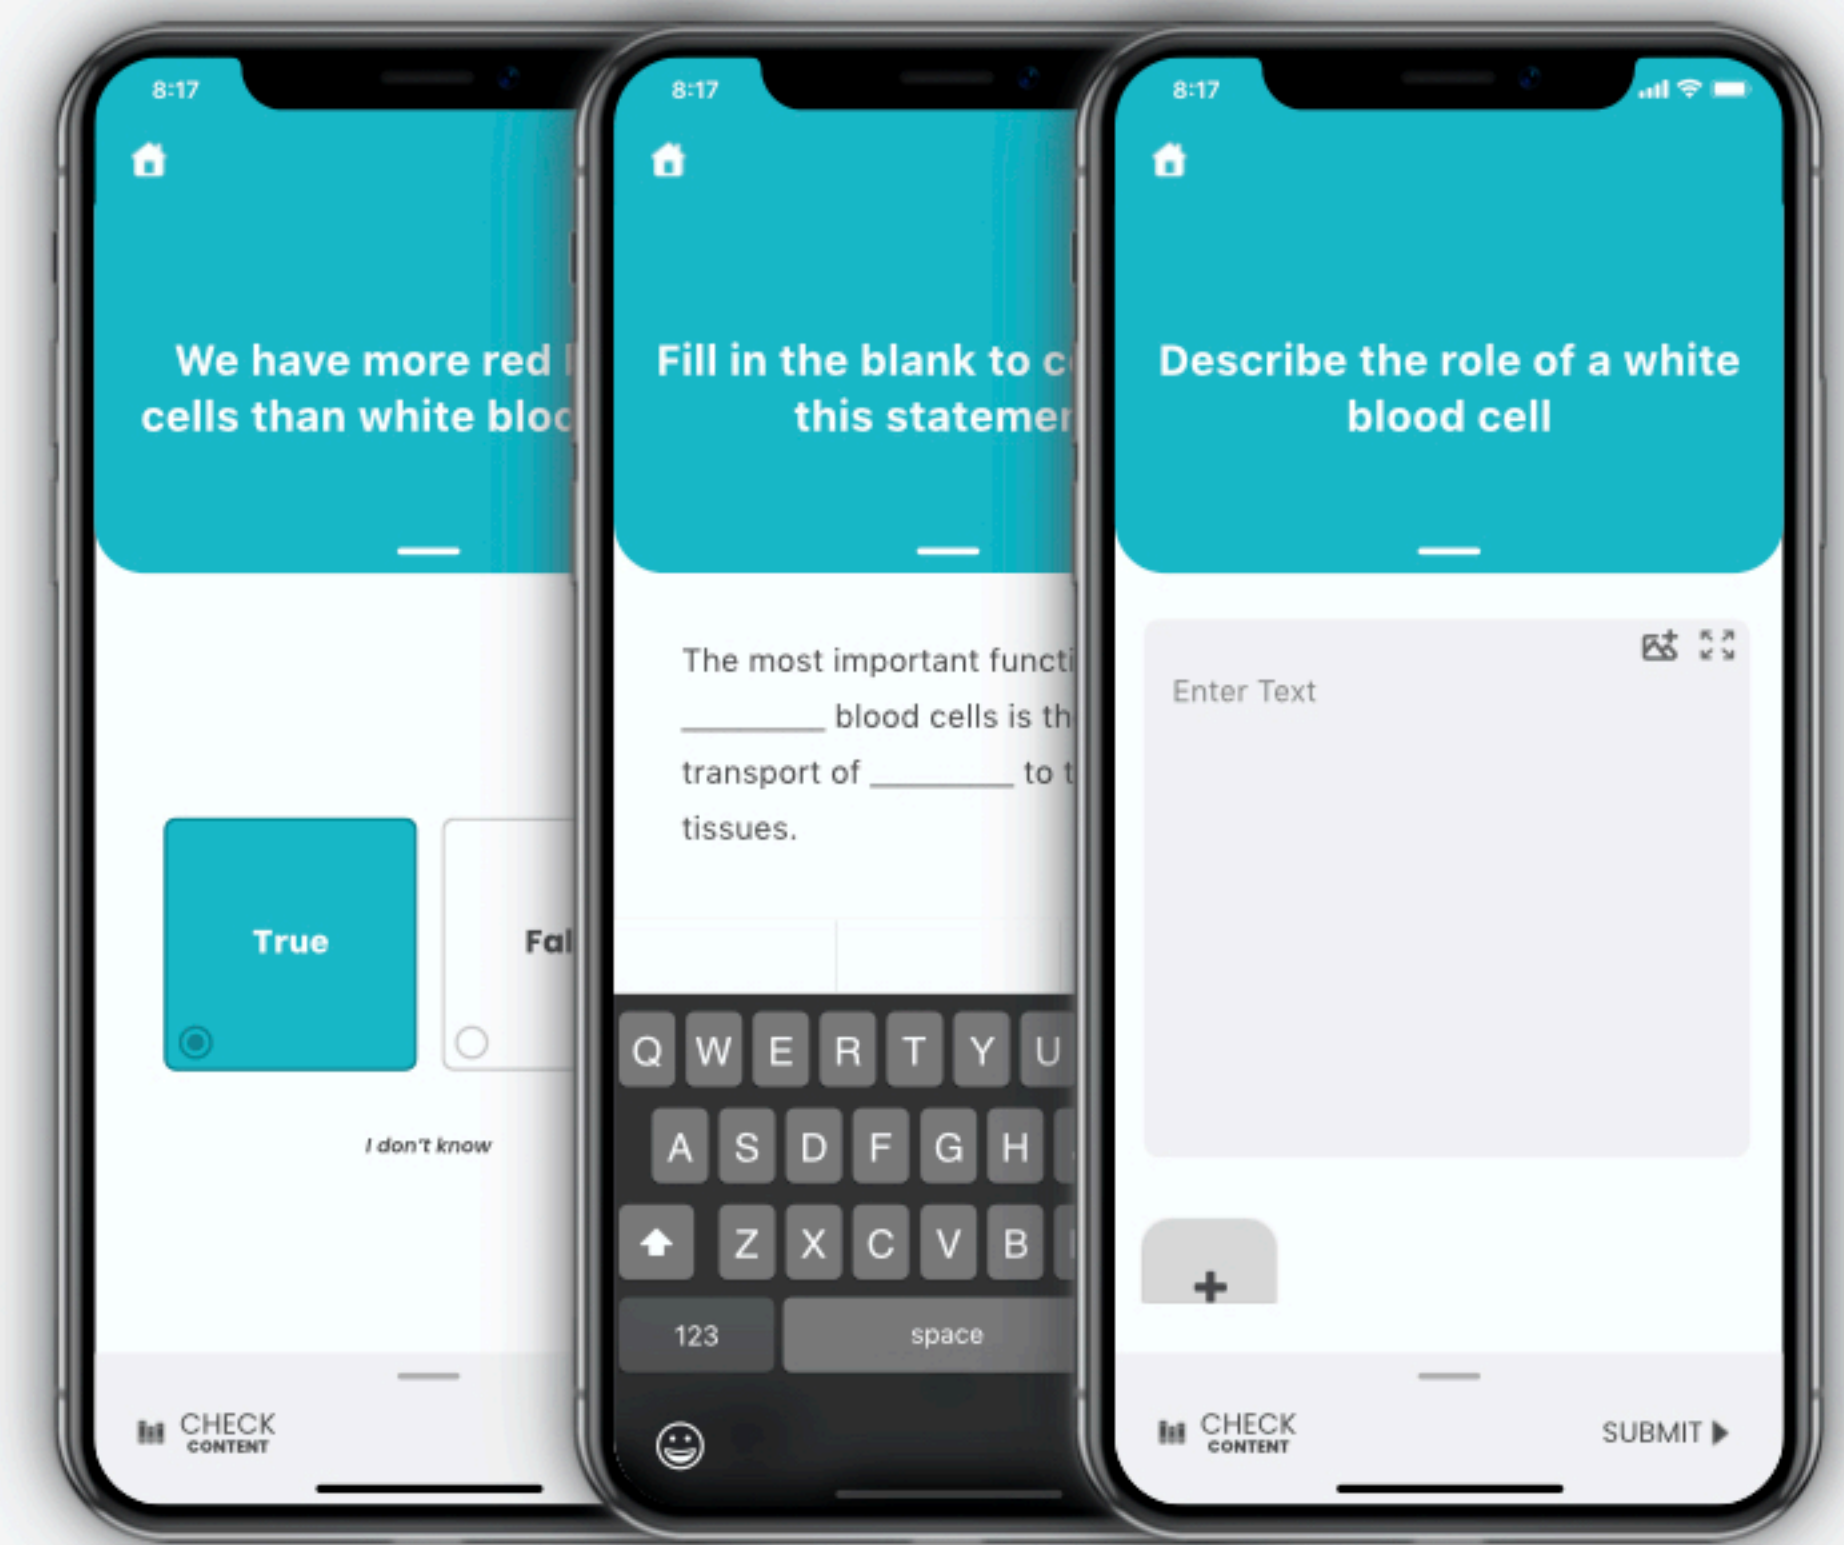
8:17

We have more red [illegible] cells than white bloo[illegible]

True

Fal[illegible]

I don't know

CHECK CONTENT

8:17

Fill in the blank to c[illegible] this statemen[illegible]

The most important functi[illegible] ________ blood cells is th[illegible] transport of ________ to t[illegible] tissues.

Q W E R T Y U

A S D F G H

Z X C V B

123 space

8:17

Describe the role of a white blood cell

Enter Text

+

CHECK CONTENT

SUBMIT